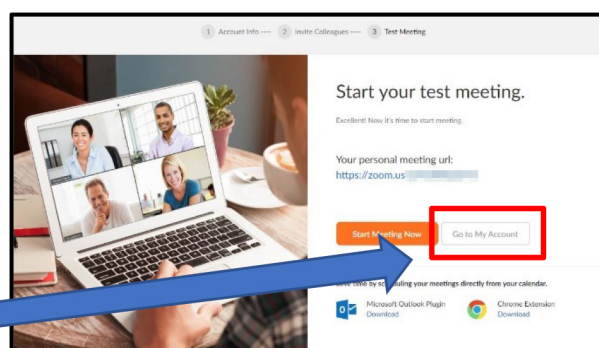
1 Account Info ---- 2 Invite Colleagues ---- 3 Test Meeting

Start your test meeting.

Excellent! Now it's time to start meeting.

Your personal meeting url:
https://zoom.us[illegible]

Start Meeting Now

Go to My Account

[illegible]ve time by sc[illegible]uling your meetings directly from your calendar.

Microsoft Outlook Plugin
Download

Chrome Extension
Download